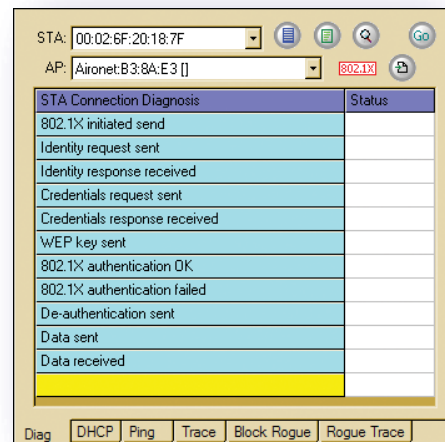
STA: 00:02:6F:20:18:7F

Go

AP: Aironet:B3:8A:E3 []

802.1X

| STA Connection Diagnosis | Status |
|---|---|
| 802.1X initiated send | |
| Identity request sent | |
| Identity response received | |
| Credentials request sent | |
| Credentials response received | |
| WEP key sent | |
| 802.1X authentication OK | |
| 802.1X authentication failed | |
| De-authentication sent | |
| Data sent | |
| Data received | |
| | |

Diag | DHCP | Ping | Trace | Block Rogue | Rogue Trace